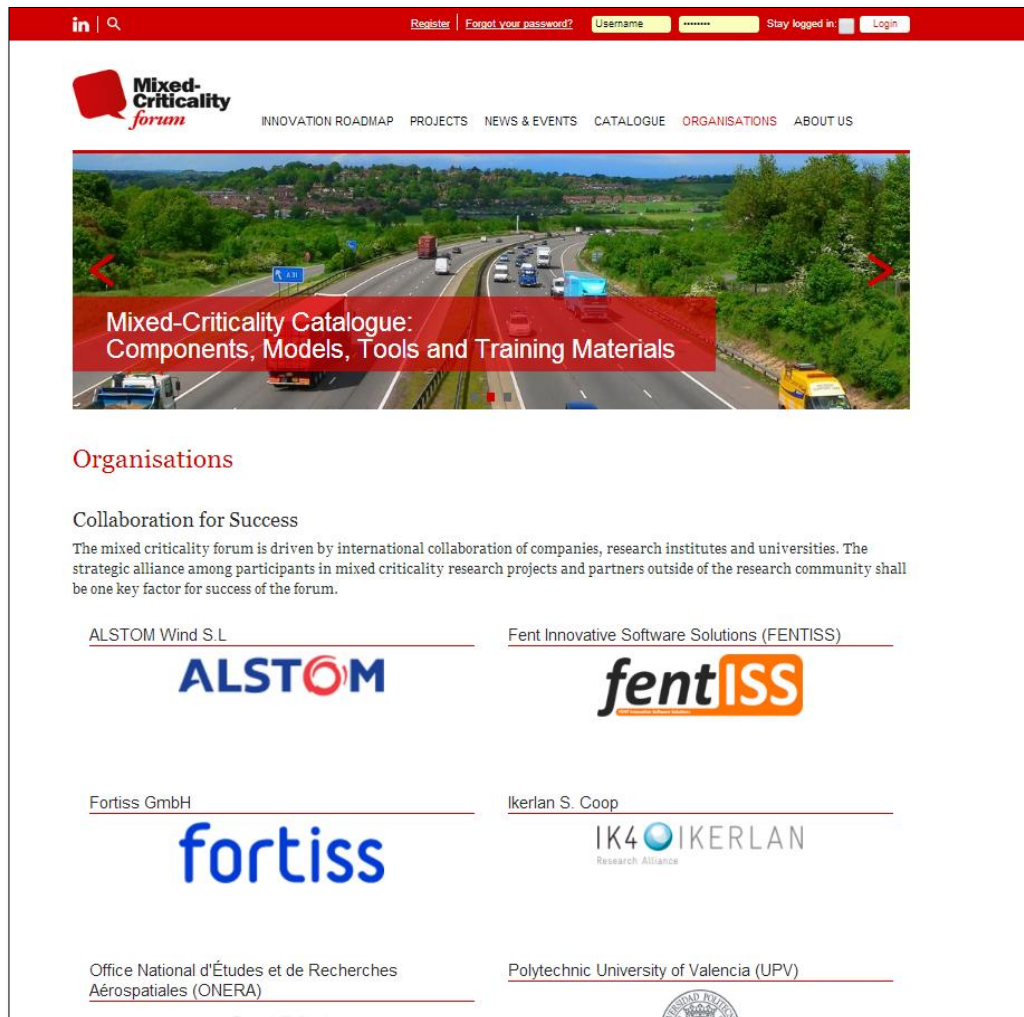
in | Register | Forgot your password? Username •••••••• Stay logged in: Login

Mixed-Criticality forum

INNOVATION ROADMAP PROJECTS NEWS & EVENTS CATALOGUE ORGANISATIONS ABOUT US

A 11

Mixed-Criticality Catalogue:
Components, Models, Tools and Training Materials

Organisations

Collaboration for Success

The mixed criticality forum is driven by international collaboration of companies, research institutes and universities. The strategic alliance among participants in mixed criticality research projects and partners outside of the research community shall be one key factor for success of the forum.

ALSTOM Wind S.L

ALSTOM

Fent Innovative Software Solutions (FENTISS)

fentISS

FENT Innovative Software Solutions

Fortiss GmbH

fortiss

Ikerlan S. Coop

IK4 IKERLAN
Research Alliance

Office National d'Études et de Recherches Aérospatiales (ONERA)

Polytechnic University of Valencia (UPV)

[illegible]